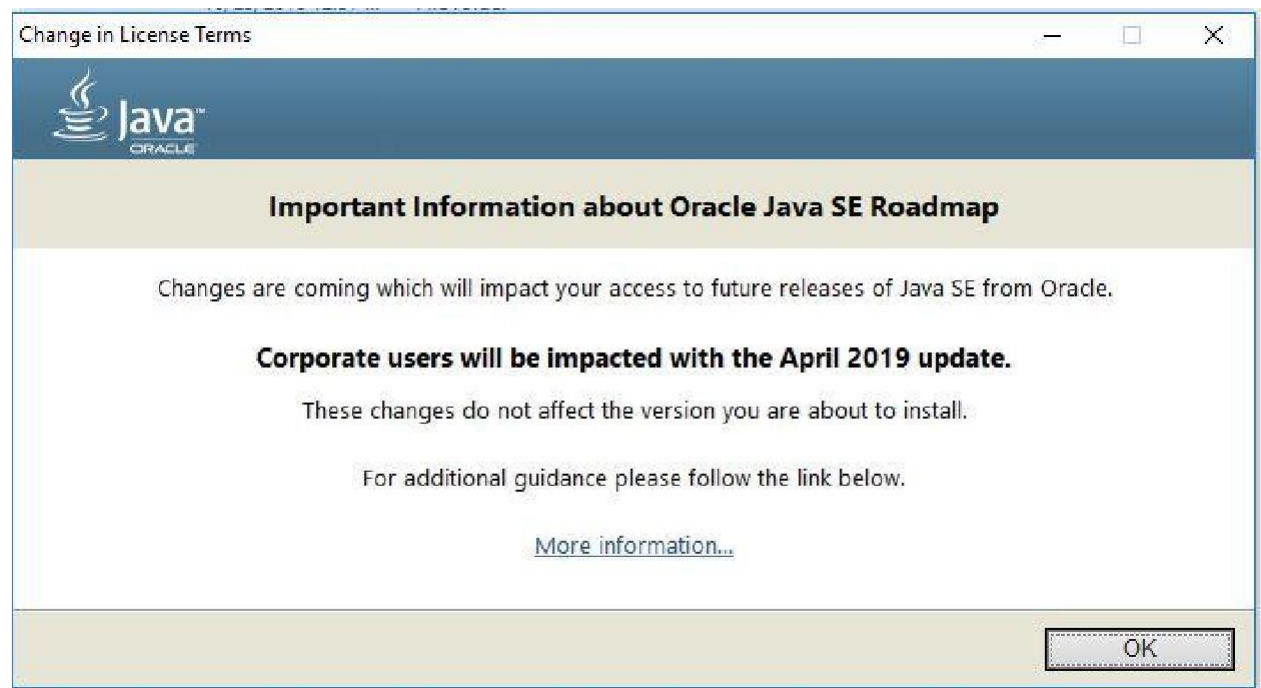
Change in License Terms

Java™
ORACLE

Important Information about Oracle Java SE Roadmap

Changes are coming which will impact your access to future releases of Java SE from Oracle.

Corporate users will be impacted with the April 2019 update.

These changes do not affect the version you are about to install.

For additional guidance please follow the link below.

More information...

OK